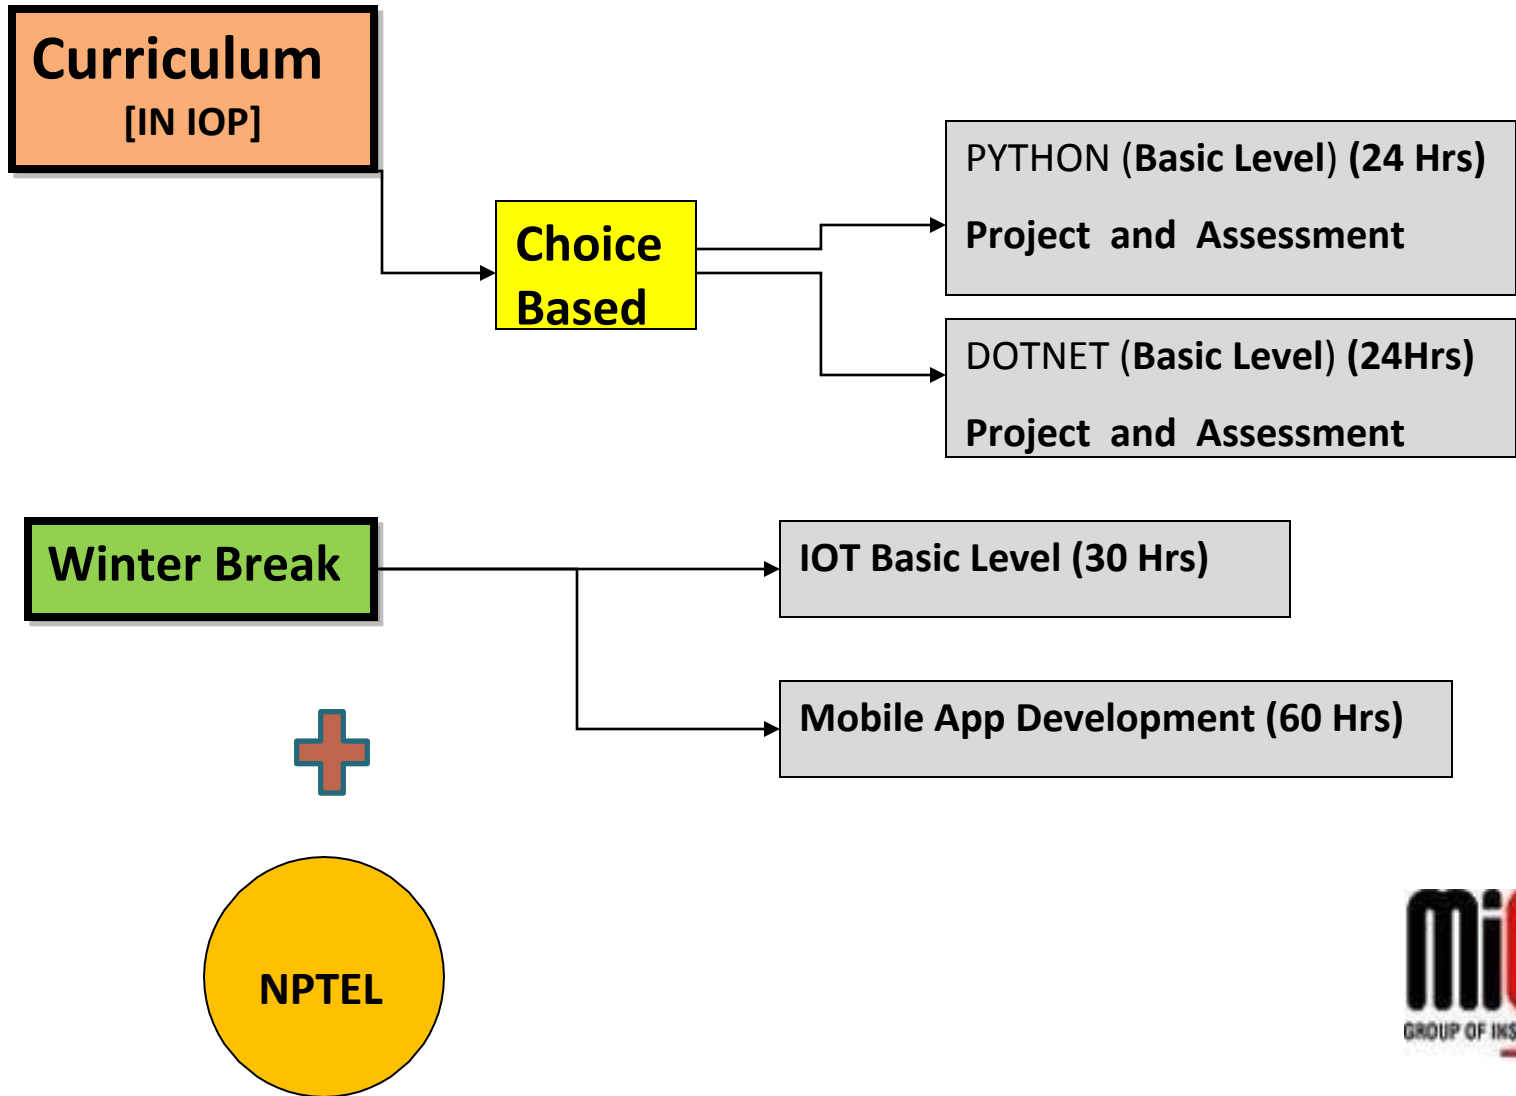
Curriculum
[IN IOP]

Choice Based

PYTHON (Basic Level) (24 Hrs)
Project and Assessment

DOTNET (Basic Level) (24Hrs)
Project and Assessment

Winter Break

IOT Basic Level (30 Hrs)

Mobile App Development (60 Hrs)

NPTEL

Mi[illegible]
GROUP OF INS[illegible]